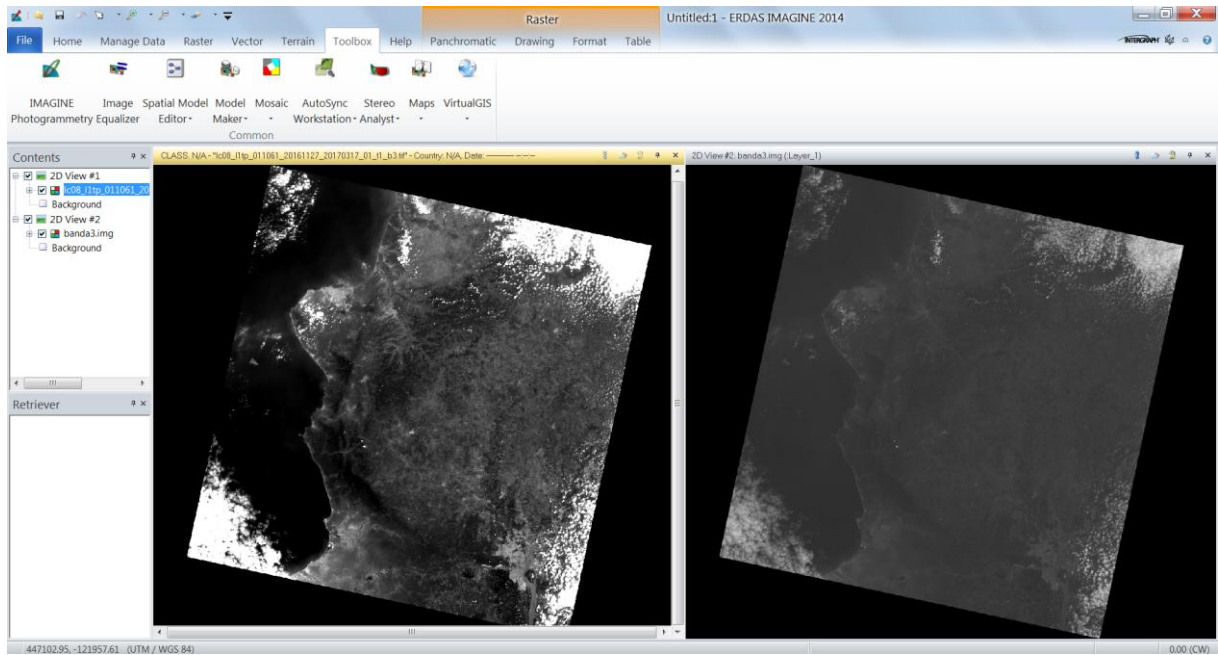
Raster

Untitled:1 - ERDAS IMAGINE 2014

INTERGRAPH

File Home Manage Data Raster Vector Terrain Toolbox Help Panchromatic Drawing Format Table

IMAGINE Photogrammetry

Image Equalizer

Spatial Model Editor

Model Maker

Mosaic

AutoSync Workstation

Stereo Analyst

Maps

VirtualGIS

Common

Contents

2D View #1

lc08_l1tp_011061_20

Background

2D View #2

banda3.img

Background

Retriever

CLASS: N/A - "lc08_l1tp_011061_20161127_20170317_01_t1_b3.tif" - Country: N/A, Date: ——— -:-:-

2D View #2: banda3.img (:Layer_1)

447102.95, -121957.61 (UTM / WGS 84)

0.00 (CW)